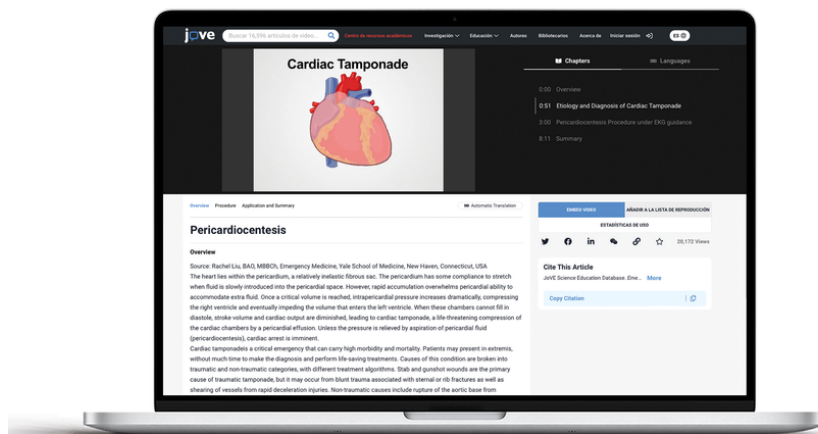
jove Buscar 16,596 artículos de video... Centro de recursos académicos Investigación Educación Autores Bibliotecarios Acerca de Iniciar sesión ES

Cardiac Tamponade

Chapters Languages

0:00 Overview
0:51 Etiology and Diagnosis of Cardiac Tamponade
3:00 Pericardiocentesis Procedure under EKG guidance
8:11 Summary

Overview Procedure Application and Summary

Automatic Translation

Pericardiocentesis

Overview

Source: Rachel Liu, BAO, MBBCh, Emergency Medicine, Yale School of Medicine, New Haven, Connecticut, USA

The heart lies within the pericardium, a relatively inelastic fibrous sac. The pericardium has some compliance to stretch when fluid is slowly introduced into the pericardial space. However, rapid accumulation overwhelms pericardial ability to accommodate extra fluid. Once a critical volume is reached, intrapericardial pressure increases dramatically, compressing the right ventricle and eventually impeding the volume that enters the left ventricle. When these chambers cannot fill in diastole, stroke volume and cardiac output are diminished, leading to cardiac tamponade, a life-threatening compression of the cardiac chambers by a pericardial effusion. Unless the pressure is relieved by aspiration of pericardial fluid (pericardiocentesis), cardiac arrest is imminent.

Cardiac tamponadeis a critical emergency that can carry high morbidity and mortality. Patients may present in extremis, without much time to make the diagnosis and perform life-saving treatments. Causes of this condition are broken into traumatic and non-traumatic categories, with different treatment algorithms. Stab and gunshot wounds are the primary cause of traumatic tamponade, but it may occur from blunt trauma associated with sternal or rib fractures as well as shearing of vessels from rapid deceleration injuries. Non-traumatic causes include rupture of the aortic base from

EMBED VIDEO
AÑADIR A LA LISTA DE REPRODUCCIÓN
ESTADÍSTICAS DE USO

20,172 Views

Cite This Article
JoVE Science Education Database. Eme... More

Copy Citation